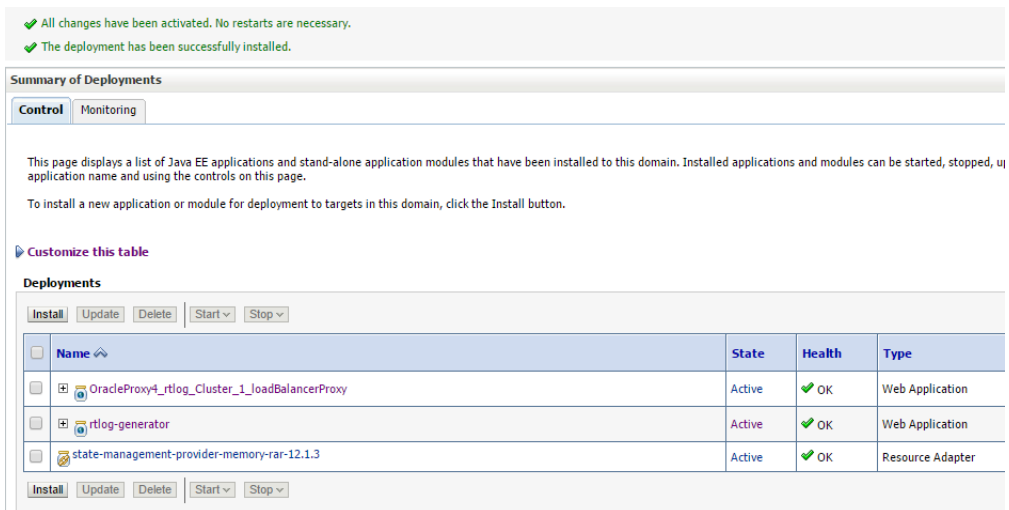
All changes have been activated. No restarts are necessary.

The deployment has been successfully installed.

Summary of Deployments

Control | Monitoring

This page displays a list of Java EE applications and stand-alone application modules that have been installed to this domain. Installed applications and modules can be started, stopped, u application name and using the controls on this page.

To install a new application or module for deployment to targets in this domain, click the Install button.

Customize this table

Deployments

Install | Update | Delete | Start | Stop

| | Name | State | Health | Type |
|---|---|---|---|---|
| | OracleProxy4_rtlog_Cluster_1_loadBalancerProxy | Active | OK | Web Application |
| | rtlog-generator | Active | OK | Web Application |
| | state-management-provider-memory-rar-12.1.3 | Active | OK | Resource Adapter |

Install | Update | Delete | Start | Stop